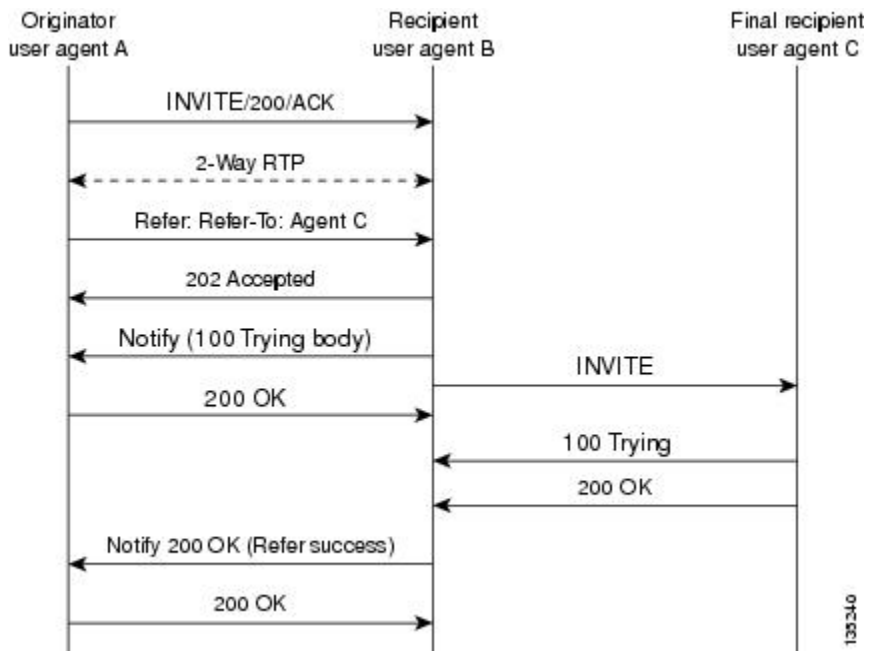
Originator user agent A

Recipient user agent B

Final recipient user agent C

INVITE/200/ACK

2-Way RTP

Refer: Refer-To: Agent C

202 Accepted

Notify (100 Trying body)

INVITE

200 OK

100 Trying

200 OK

Notify 200 OK (Refer success)

200 OK

135340